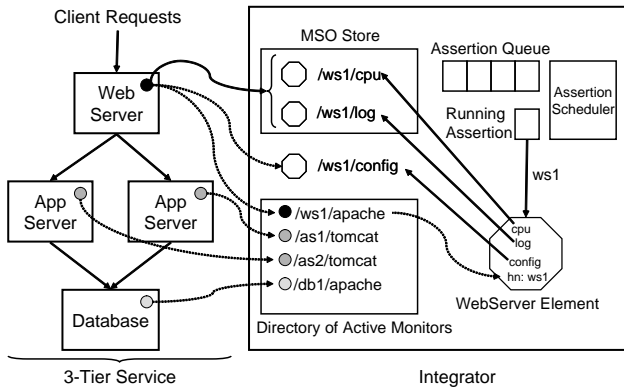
Client Requests

Web Server

App Server

App Server

Database

3-Tier Service

MSO Store

/ws1/cpu

/ws1/log

/ws1/config

Assertion Queue

Assertion Scheduler

Running Assertion

ws1

/ws1/apache

/as1/tomcat

/as2/tomcat

/db1/apache

Directory of Active Monitors

cpu
log
config
hn: ws1

WebServer Element

Integrator